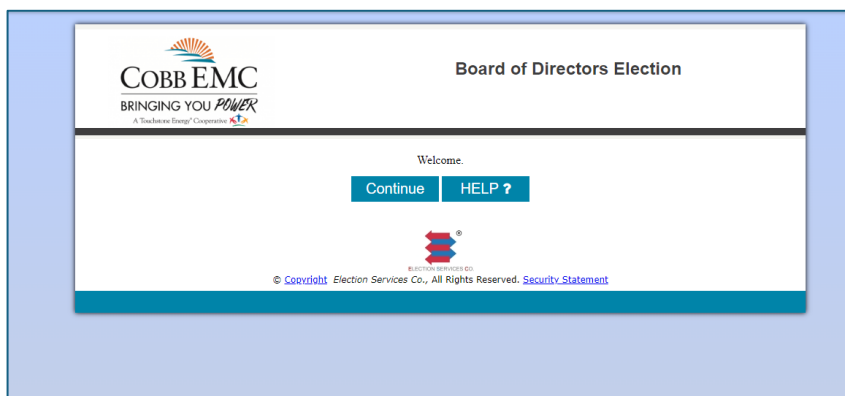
COBB EMC
BRINGING YOU POWER
A Touchstone Energy® Cooperative

Board of Directors Election

Welcome.

Continue HELP ?

ELECTION SERVICES CO.

© Copyright Election Services Co., All Rights Reserved. Security Statement